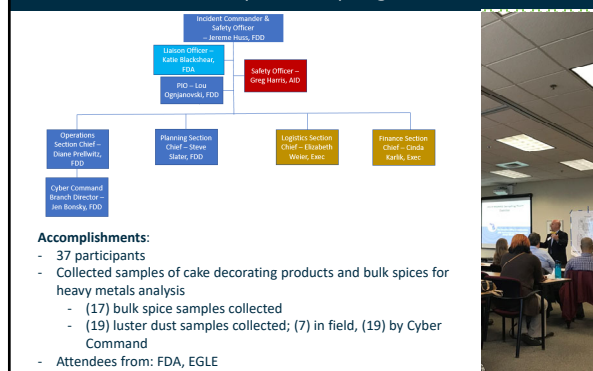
Incident Commander & Safety Officer – Jereme Huss, FDD

Liaison Officer – Katie Blackshear, FDA

PIO – Lou Ognjanovski, FDD

Safety Officer – Greg Harris, AID

Operations Section Chief – Diane Prellwitz, FDD

Cyber Command Branch Director – Jen Bonsky, FDD

Planning Section Chief – Steve Slater, FDD

Logistics Section Chief – Elizabeth Weier, Exec

Finance Section Chief – Cinda Karlik, Exec

**Accomplishments**:

- 37 participants
- Collected samples of cake decorating products and bulk spices for heavy metals analysis
  - (17) bulk spice samples collected
  - (19) luster dust samples collected; (7) in field, (19) by Cyber Command
- Attendees from: FDA, EGLE